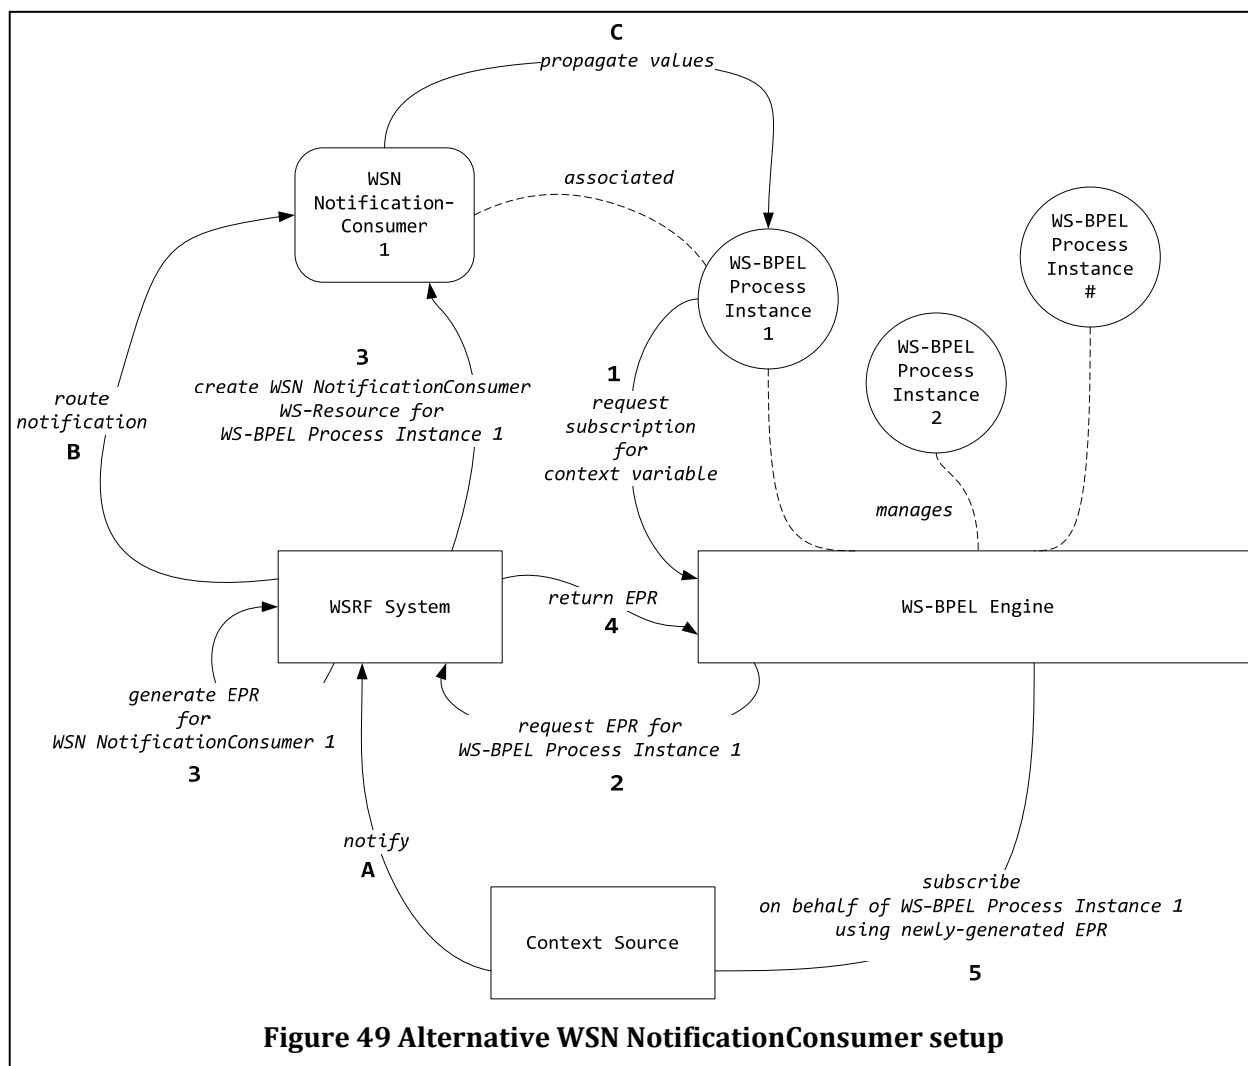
C
propagate values

WSN
Notification-
Consumer
1

associated

WS-BPEL
Process
Instance
#

WS-BPEL
Process
Instance
1

WS-BPEL
Process
Instance
2

3
create WSN NotificationConsumer
WS-Resource for
WS-BPEL Process Instance 1

route
notification
B

1
request
subscription
for
context variable

manages

WSRF System

return EPR
4

WS-BPEL Engine

generate EPR
for
WSN NotificationConsumer 1
3

request EPR for
WS-BPEL Process Instance 1
2

notify
A

Context Source

subscribe
on behalf of WS-BPEL Process Instance 1
using newly-generated EPR
5

Figure 49 Alternative WSN NotificationConsumer setup